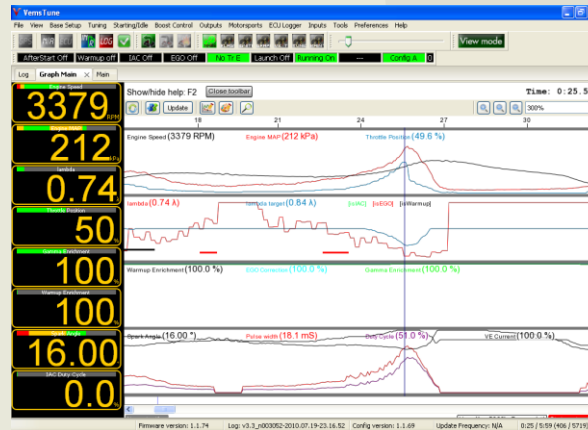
VemsTune

File View Base Setup Tuning Starting/Idle Boost Control Outputs Motorsports ECU Logger Inputs Tools Preferences Help

View mode

AfterStart Off Warmup off IAC Off EGO Off No Tr E Launch Off Running On --- Config A 0

Log Graph Main Main

Engine Speed
3379 RPM
Engine MAP
212 kPa
lambda
0.74
Throttle Position
50 %
Gamma Enrichment
100 %
Warmup Enrichment
100 %
Spark Angle
16.00
IAC Duty Cycle
0.0 %

Show/hide help: F2 Close toolbar

Time: 0:25.5

Update

300%

18 21 24 27 30

Engine Speed (3379 RPM) Engine MAP (212 kPa) Throttle Position (49.6 %)

lambda (0.74 λ) lambda target (0.84 λ) [coEC] [coEGO] [coWarmup]

Warmup Enrichment (100.0 %) EGO Correction (100.0 %) Gamma Enrichment (100.0 %)

Spark Angle (16.00 °) Pulse width (18.1 mS) Duty Cycle (53.0 %) VE Current (100.0 %)

Firmware version: 1.1.74 Log: v3.3_n003052-2010.07.19-23.16.52 Config version: 1.1.69 Update Frequency: N/A 0:25 / 5:59 (406 / 5719)